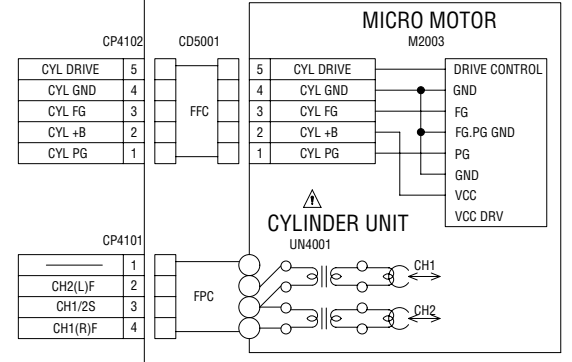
MICRO MOTOR
M2003

CP4102
CD5001

| CYL DRIVE | 5 |
|---|---|
| CYL GND | 4 |
| CYL FG | 3 |
| CYL +B | 2 |
| CYL PG | 1 |

FFC

| 5 | CYL DRIVE |
|---|---|
| 4 | CYL GND |
| 3 | CYL FG |
| 2 | CYL +B |
| 1 | CYL PG |

DRIVE CONTROL
GND
FG
FG.PG GND
PG
GND
VCC
VCC DRV

⚠
CYLINDER UNIT
UN4001

CP4101

| ——— | 1 |
|---|---|
| CH2(L)F | 2 |
| CH1/2S | 3 |
| CH1(R)F | 4 |

FPC

CH1
CH2